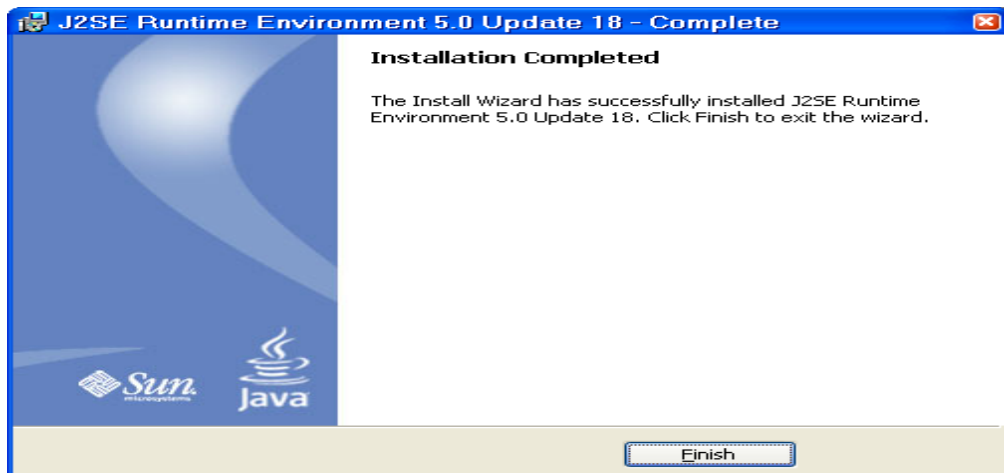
J2SE Runtime Environment 5.0 Update 18 - Complete

Installation Completed

The Install Wizard has successfully installed J2SE Runtime Environment 5.0 Update 18. Click Finish to exit the wizard.

Sun microsystems

Java

Finish